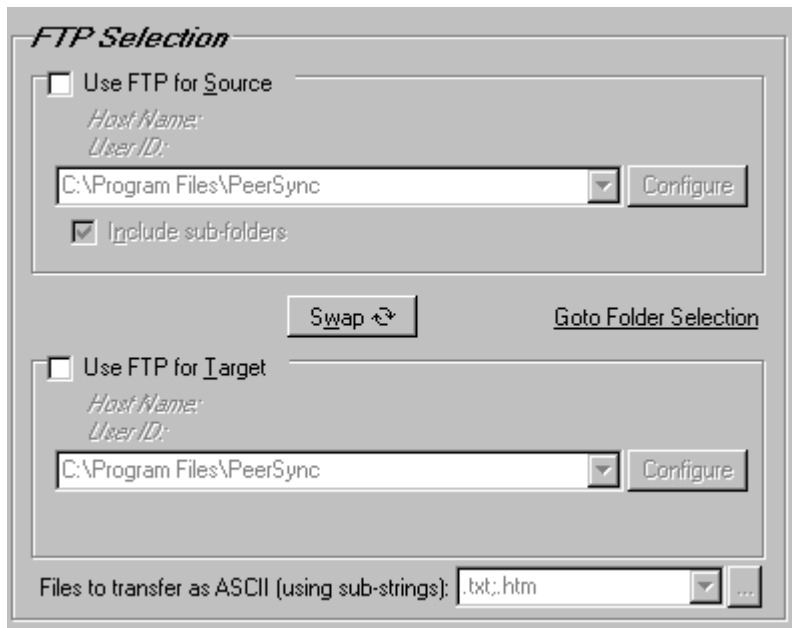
FTP Selection

Use FTP for Source

Host Name:
User ID:

C:\Program Files\PeerSync

Configure

Include sub-folders

Swap

Goto Folder Selection

Use FTP for Target

Host Name:
User ID:

C:\Program Files\PeerSync

Configure

Files to transfer as ASCII (using sub-strings): .txt;.htm

...